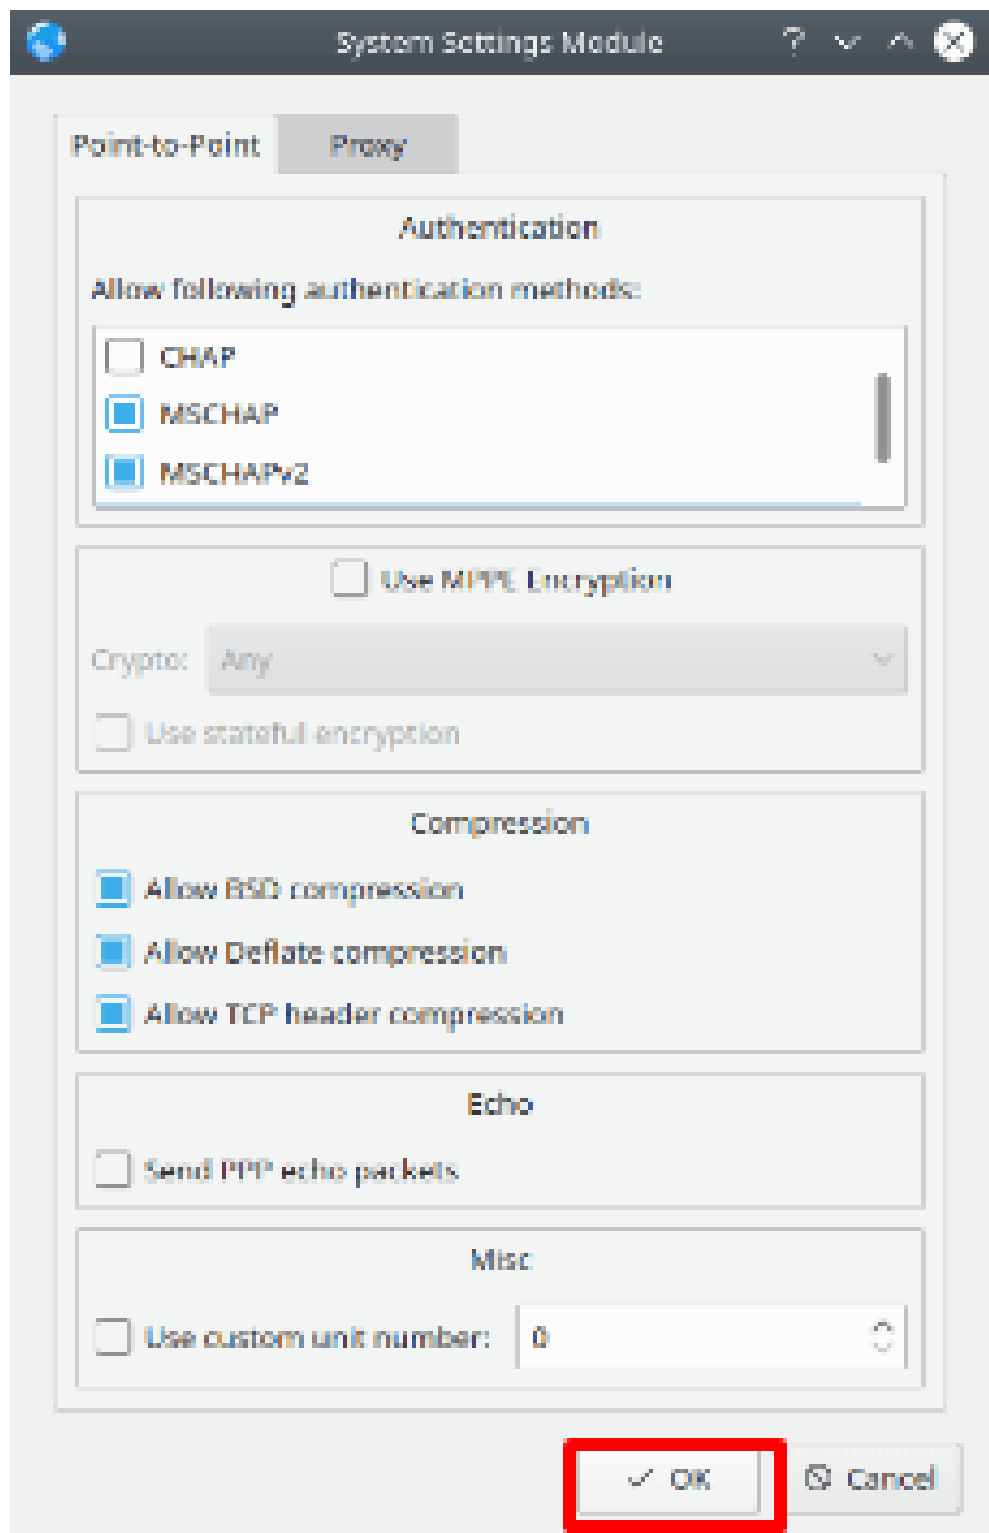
System Settings Module

Point-to-Point
Proxy

Authentication

Allow following authentication methods:

CHAP
MSCHAP
MSCHAPv2

Use MPPE Encryption

Crypto: Any

Use stateful encryption

Compression

Allow BSD compression
Allow Deflate compression
Allow TCP header compression

Echo

Send PPP echo packets

Misc

Use custom unit number: 0

OK
Cancel